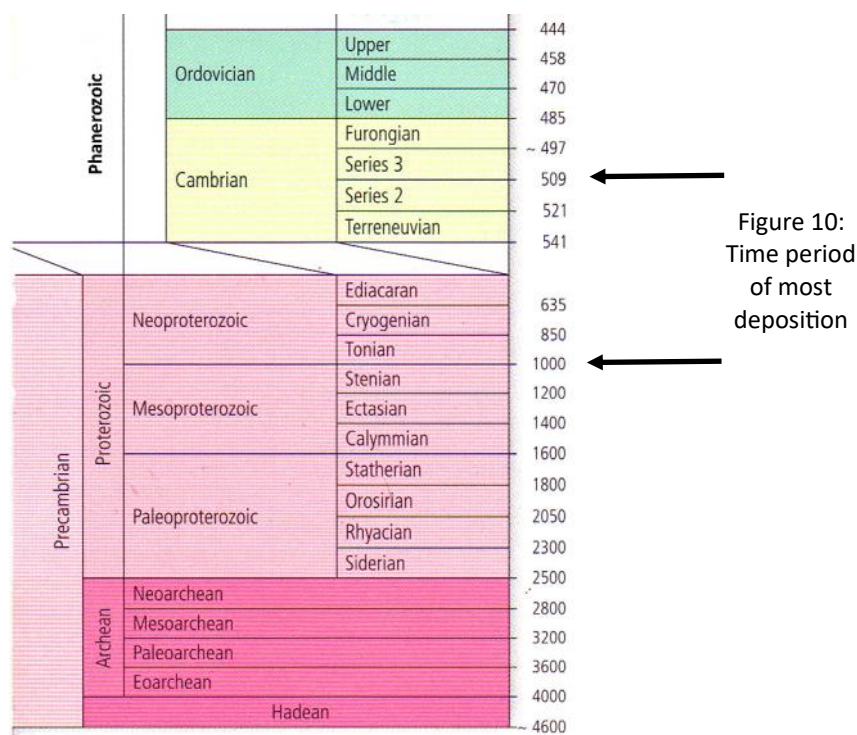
Phanerozoic

Ordovician: Upper, Middle, Lower
Cambrian: Furongian, Series 3, Series 2, Terreneuvian

444
458
470
485
~ 497
509
521
541

Figure 10: Time period of most deposition

Precambrian
Proterozoic
Neoproterozoic: Ediacaran, Cryogenian, Tonian
Mesoproterozoic: Stenian, Ectasian, Calymmian
Paleoproterozoic: Statherian, Orosirian, Rhyacian, Siderian

635
850
1000
1200
1400
1600
1800
2050
2300
2500

Archean
Neoarchean
Mesoarchean
Paleoarchean
Eoarchean
Hadean

2800
3200
3600
4000
~ 4600